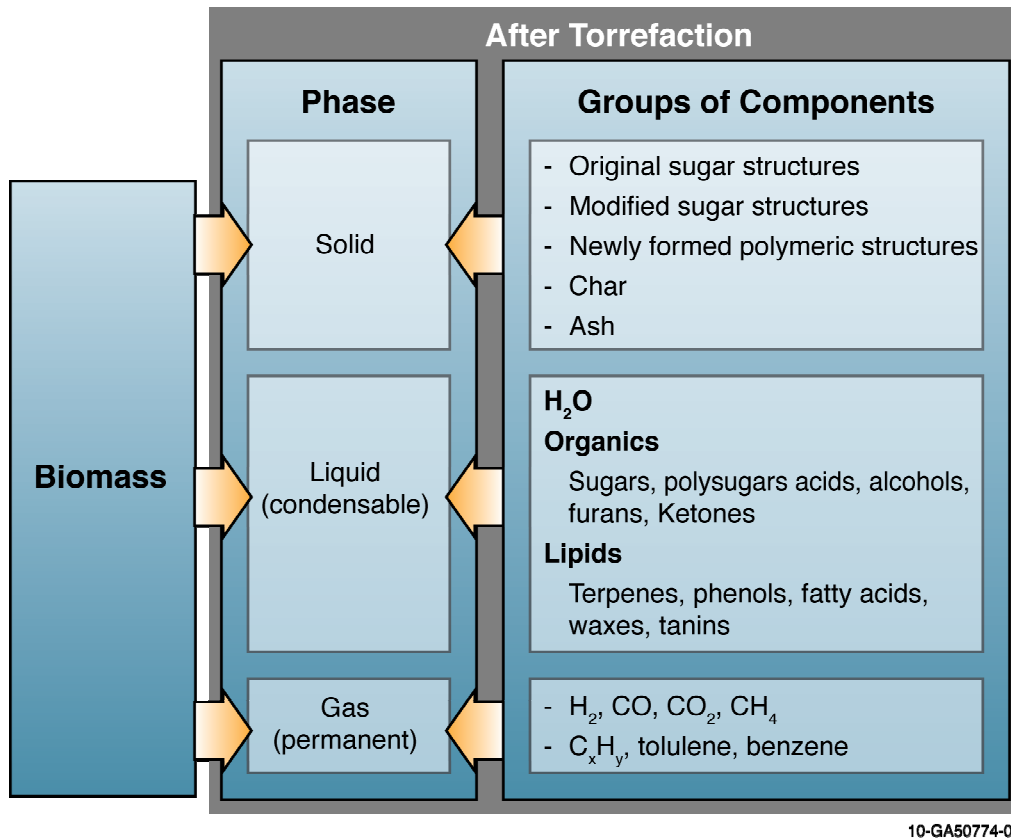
After Torrefaction

Biomass

Phase

Solid

Liquid (condensable)

Gas (permanent)

Groups of Components

- Original sugar structures
- Modified sugar structures
- Newly formed polymeric structures
- Char
- Ash

$H_2O$

Organics

Sugars, polysugars acids, alcohols, furans, Ketones

Lipids

Terpenes, phenols, fatty acids, waxes, tanins

- $H_2$, CO, $CO_2$, $CH_4$
- $C_xH_y$, tolulene, benzene

10-GA50774-0